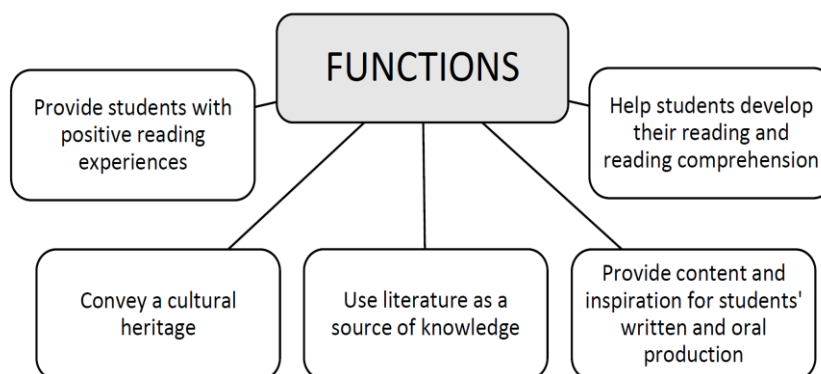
FUNCTIONS

Provide students with positive reading experiences

Help students develop their reading and reading comprehension

Convey a cultural heritage

Use literature as a source of knowledge

Provide content and inspiration for students' written and oral production